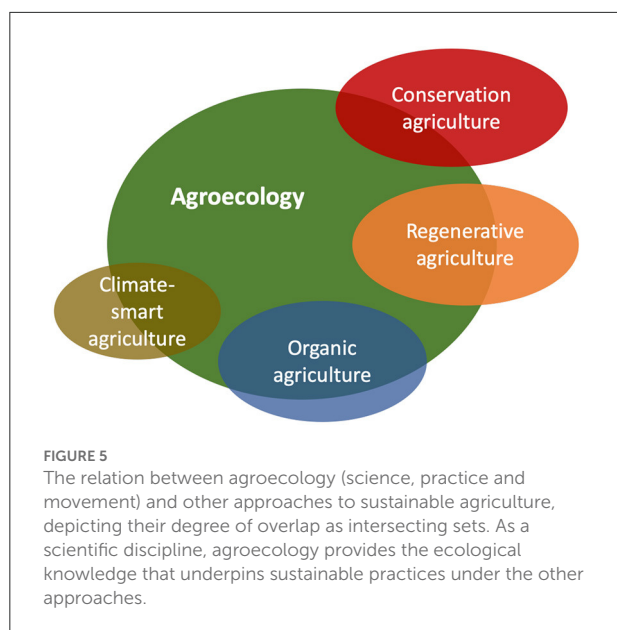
Conservation agriculture

Agroecology

Regenerative agriculture

Climate-smart agriculture

Organic agriculture

FIGURE 5
The relation between agroecology (science, practice and movement) and other approaches to sustainable agriculture, depicting their degree of overlap as intersecting sets. As a scientific discipline, agroecology provides the ecological knowledge that underpins sustainable practices under the other approaches.